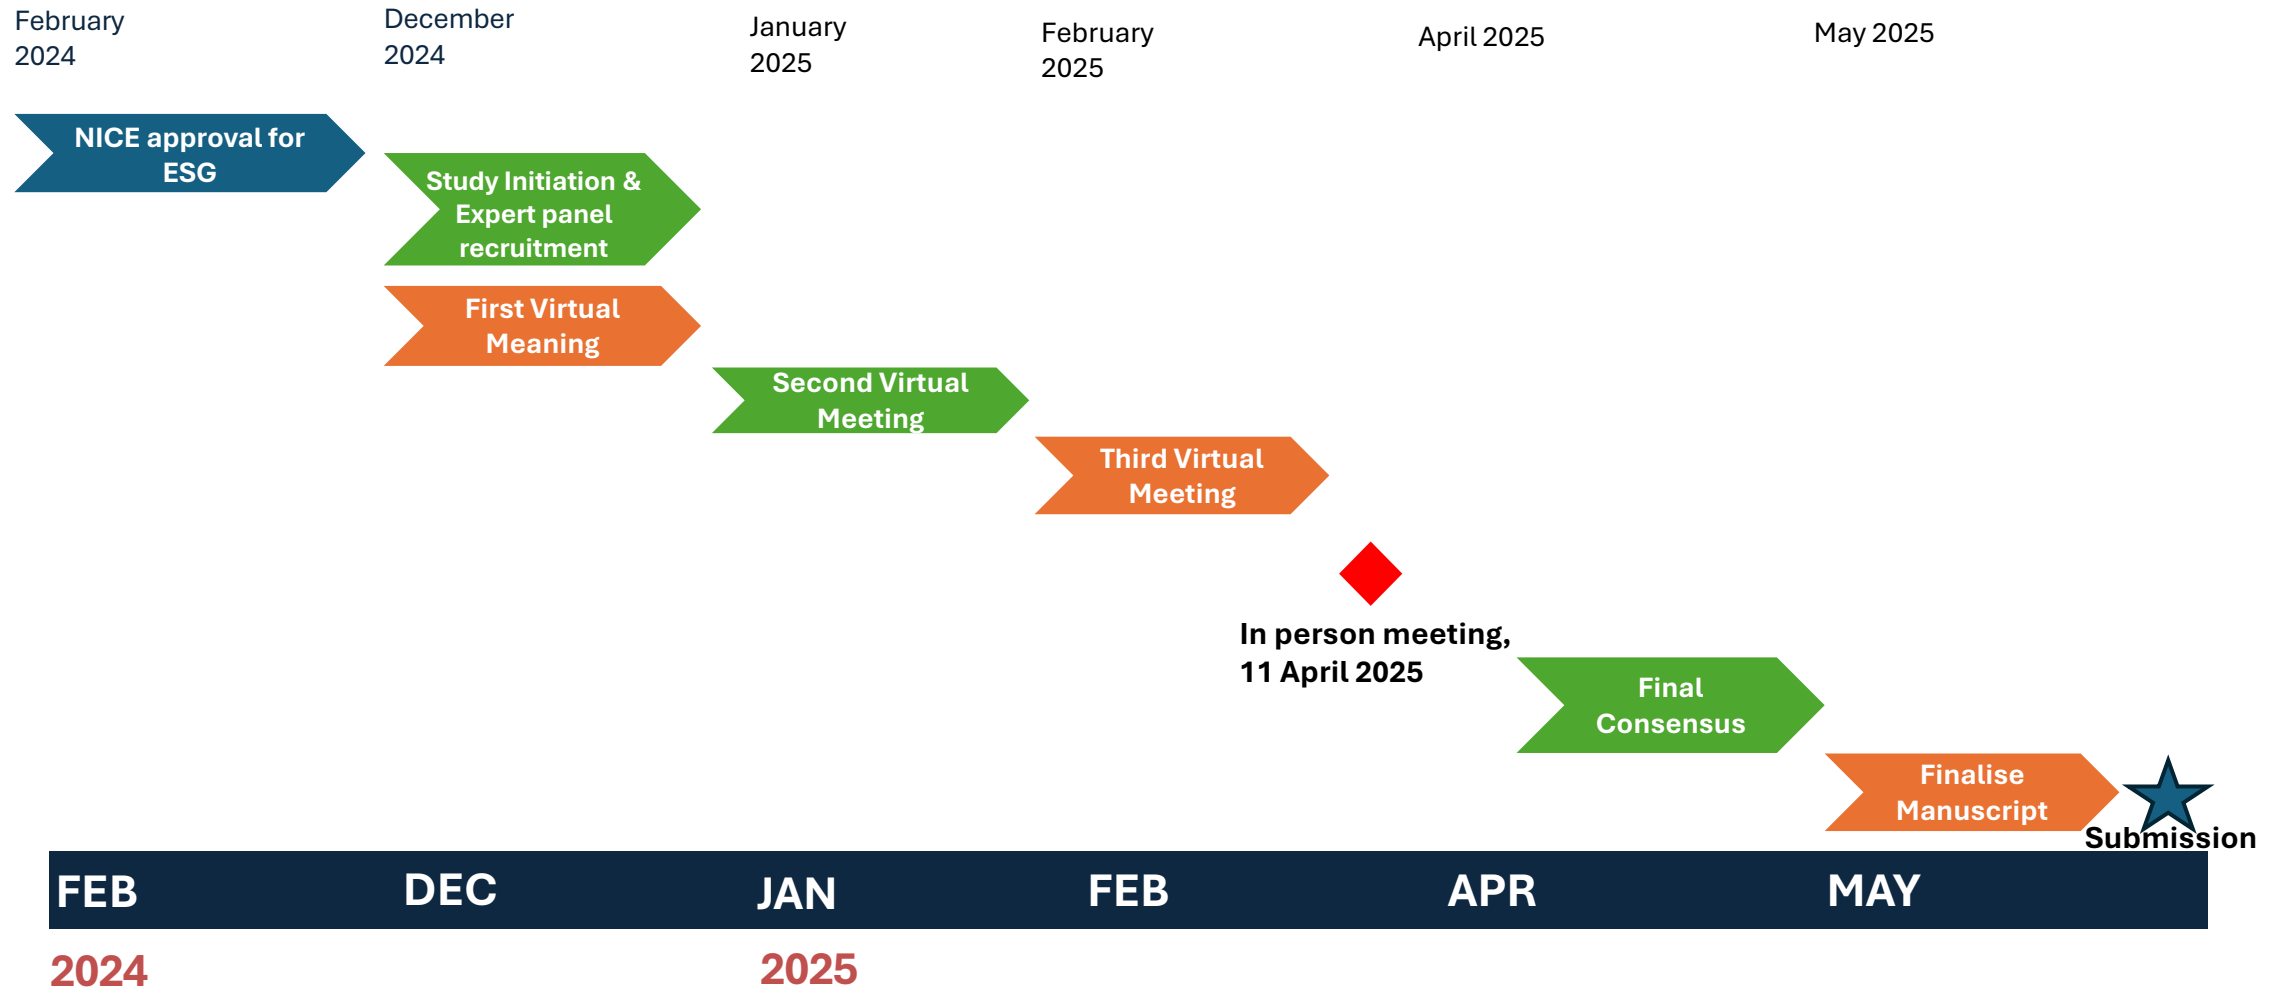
February 2024

December 2024

January 2025

February 2025

April 2025

May 2025

NICE approval for ESG

Study Initiation & Expert panel recruitment

First Virtual Meaning

Second Virtual Meeting

Third Virtual Meeting

In person meeting, 11 April 2025

Final Consensus

Finalise Manuscript

Submission

FEB

DEC

JAN

FEB

APR

MAY

2024

2025